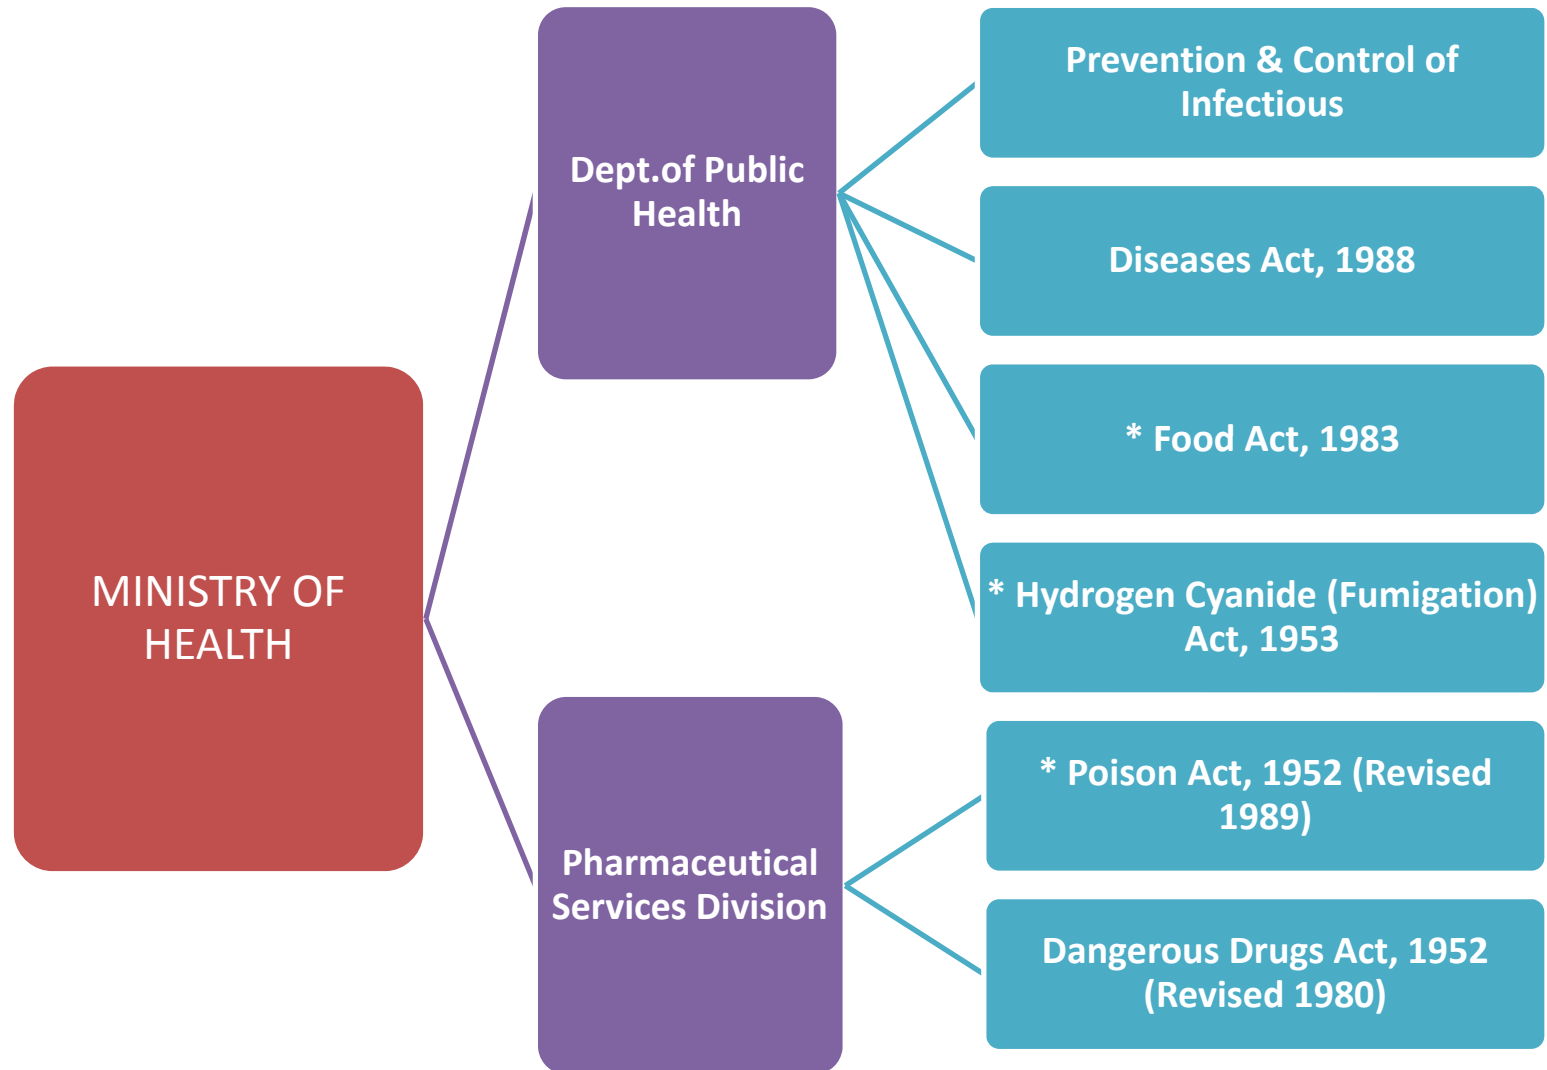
MINISTRY OF HEALTH

Dept.of Public Health

Prevention & Control of Infectious

Diseases Act, 1988

* Food Act, 1983

* Hydrogen Cyanide (Fumigation) Act, 1953

Pharmaceutical Services Division

* Poison Act, 1952 (Revised 1989)

Dangerous Drugs Act, 1952 (Revised 1980)